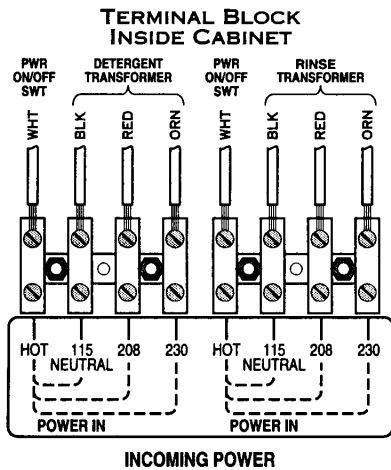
TERMINAL BLOCK
INSIDE CABINET

PWR ON/OFF SWT

DETERGENT TRANSFORMER

PWR ON/OFF SWT

RINSE TRANSFORMER

WHT

BLK

RED

ORN

WHT

BLK

RED

ORN

HOT

115

208

230

NEUTRAL

HOT

115

208

230

NEUTRAL

POWER IN

POWER IN

INCOMING POWER